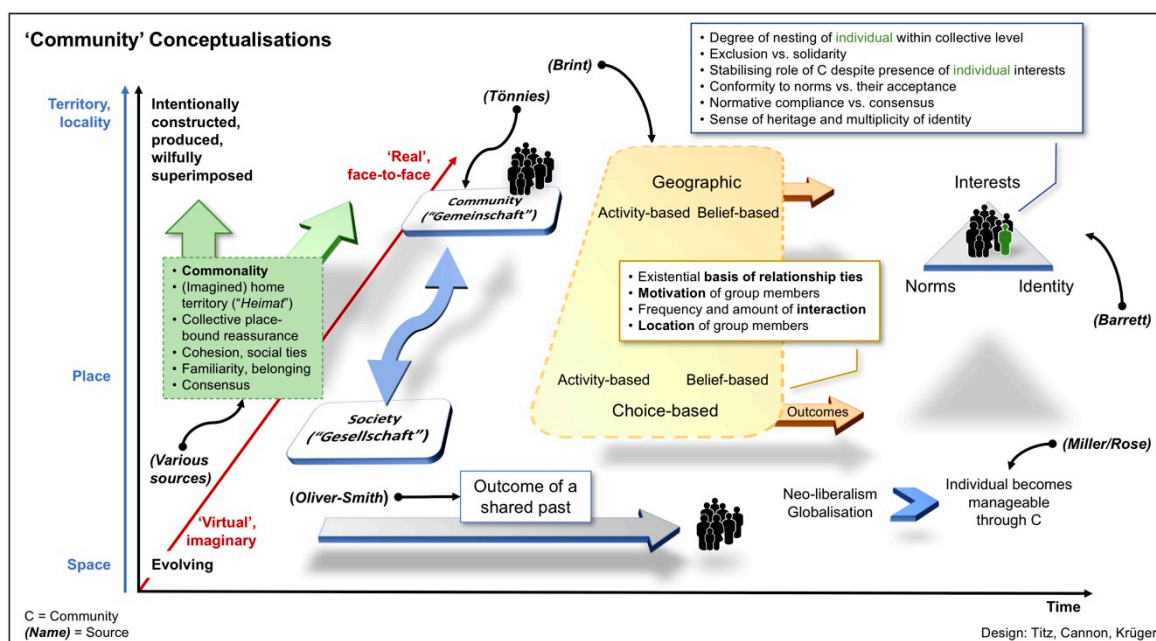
'Community' Conceptualisations

Territory, locality

Place

Space

Intentionally constructed, produced, wilfully superimposed

Evolving

- Commonality
- (Imagined) home territory ("Heimat")
- Collective place-bound reassurance
- Cohesion, social ties
- Familiarity, belonging
- Consensus

(Various sources)

'Real', face-to-face

'Virtual', imaginary

(Tönnies)

Community ("Gemeinschaft")

Society ("Gesellschaft")

(Brint)

Geographic

Activity-based Belief-based

- Existential basis of relationship ties
- Motivation of group members
- Frequency and amount of interaction
- Location of group members

Activity-based Belief-based

Choice-based

Outcomes

- Degree of nesting of individual within collective level
- Exclusion vs. solidarity
- Stabilising role of C despite presence of individual interests
- Conformity to norms vs. their acceptance
- Normative compliance vs. consensus
- Sense of heritage and multiplicity of identity

Interests

Norms Identity

(Barrett)

(Oliver-Smith)

Outcome of a shared past

Neo-liberalism Globalisation

(Miller/Rose)

Individual becomes manageable through C

Time

C = Community
(Name) = Source

Design: Titz, Cannon, Krüger